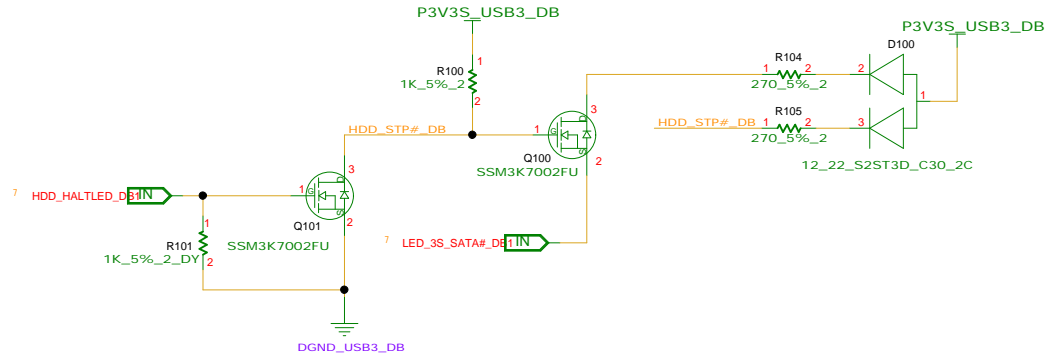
P3V3S_USB3_DB

P3V3S_USB3_DB

D100

R104

1 2

270_5%_2

2

1

R100

1K_5%_2

1

2

HDD_STP#_DB

1

3

Q100

SSM3K7002FU

2

R105

HDD_STP#_DB 1 2

270_5%_2

3

12_22_S2ST3D_C30_2C

7

HDD_HALTLED_DB 1 IN

3

Q101

SSM3K7002FU

2

1

R101

1K_5%_2_DY

2

7

LED_3S_SATA#_DB 1 IN

DGND_USB3_DB